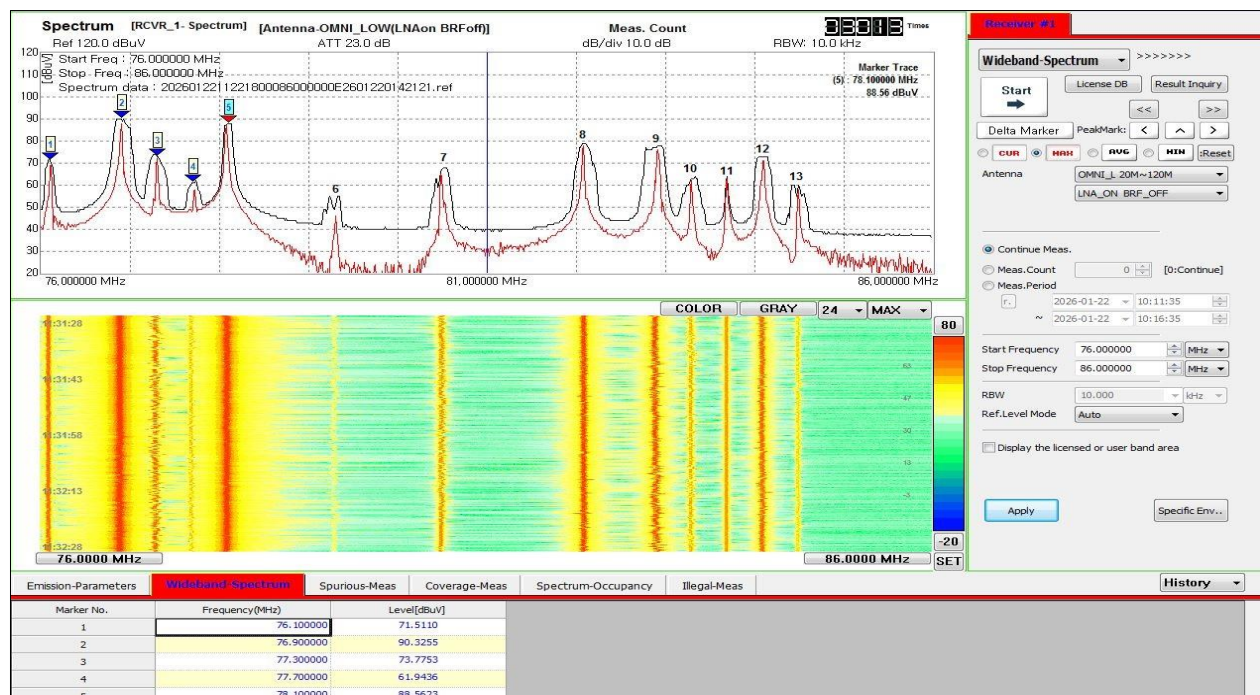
Spectrum [RCVR_1- Spectrum] [Antenna-OMNI_LOW(LNAon BRFoff)] Meas. Count 33018 Times
Ref 120.0 dBuV ATT 23.0 dB dB/div 10.0 dB RBW: 10.0 kHz
120 [dBuV]
Start Freq : 76.000000 MHz
Stop Freq : 86.000000 MHz
Spectrum data : 20260122112218000086000000E2601220142121.ref
Marker Trace
(5) : 78.100000 MHz
88.56 dBuV
110
100
90
80
70
60
50
40
30
20
1 2 3 4 5 6 7 8 9 10 11 12 13
76.000000 MHz 81.000000 MHz 86.000000 MHz

COLOR GRAY 24 MAX
10:31:28
10:31:43
10:31:58
10:32:13
10:32:28
80
63
47
30
13
-3
-20
SET
76.0000 MHz 86.0000 MHz

Receiver #1
Wideband-Spectrum >>>>>>>
Start
License DB Result Inquiry
<< >>
Delta Marker PeakMark: < ^ >
CUR MAX AVG MIN :Reset
Antenna OMNI_L 20M~120M
LNA_ON BRF_OFF
Continue Meas.
Meas.Count 0 [0:Continue]
Meas.Period
r. 2026-01-22 10:11:35
~ 2026-01-22 10:16:35
Start Frequency 76.000000 MHz
Stop Frequency 86.000000 MHz
RBW 10.000 kHz
Ref.Level Mode Auto
Display the licensed or user band area
Apply Specific Env..

Emission-Parameters Wideband-Spectrum Spurious-Meas Coverage-Meas Spectrum-Occupancy Illegal-Meas History

| Marker No. | Frequency(MHz) | Level[dBuV] |
|---|---|---|
| 1 | 76.100000 | 71.5110 |
| 2 | 76.900000 | 90.3255 |
| 3 | 77.300000 | 73.7753 |
| 4 | 77.700000 | 61.9436 |
| 5 | 78.100000 | 88.5623 |